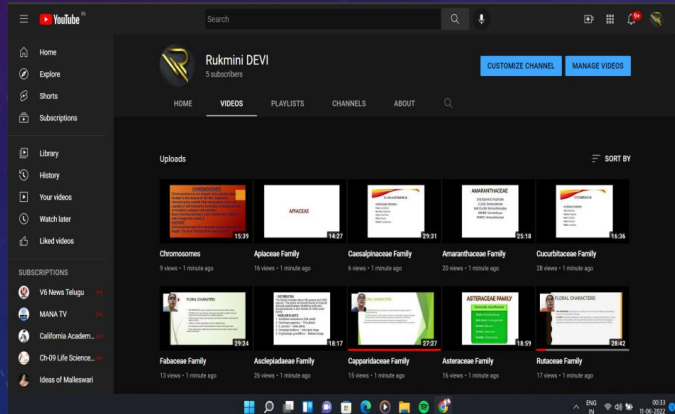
YouTube IN

Search

9+

Home
Explore
Shorts
Subscriptions
Library
History
Your videos
Watch later
Liked videos

SUBSCRIPTIONS
V6 News Telugu
MANA TV
California Academ...
Ch-09 Life Science...
Ideas of Malleswari

Rukmini DEVI
5 subscribers

CUSTOMIZE CHANNEL
MANAGE VIDEOS

HOME
VIDEOS
PLAYLISTS
CHANNELS
ABOUT

Uploads
SORT BY

CHROMOSOMES
15:39
Chromosomes
9 views • 1 minute ago

APIACEAE
14:27
Apiaceae Family
16 views • 1 minute ago

29:31
Caesalpinaceae Family
6 views • 1 minute ago

AMARANTHACEAE
25:18
Amaranthaceae Family
20 views • 1 minute ago

CUCURBITACEAE
16:36
Cucurbitaceae Family
28 views • 1 minute ago

FLORAL CHARACTERS
29:24
Fabaceae Family
13 views • 1 minute ago

18:17
Asclepiadaceae Family
26 views • 1 minute ago

27:27
Capparidaceae Family
15 views • 1 minute ago

ASTERACEAE FAMILY
18:59
Asteraceae Family
16 views • 1 minute ago

FLORAL CHARACTERS
28:42
Rutaceae Family
17 views • 1 minute ago

ENG IN
00:33
11-06-2022